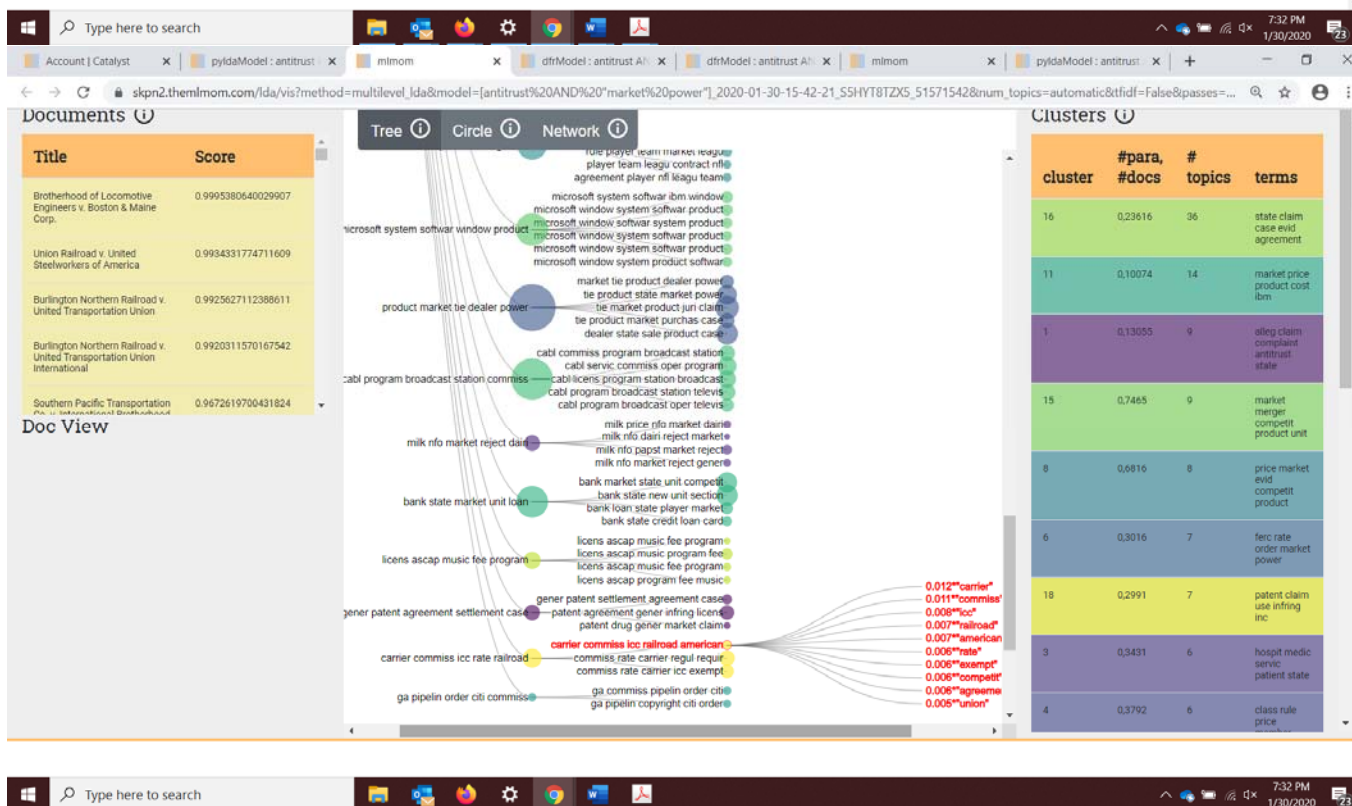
Type here to search

7:32 PM
1/30/2020

23

Account | Catalyst ×
pyldaModel : antitrust ×
mlmom ×
dfrModel : antitrust AN ×
dfrModel : antitrust AN ×
mlmom ×
pyldaModel : antitrust ×
+

skpn2.themlmom.com/lda/vis?method=multilevel_lda&model=[antitrust%20AND%20"market%20power"]_2020-01-30-15-42-21_S5HYT8TZX5_51571542&num_topics=automatic&tfidf=False&passes=...

Documents ⓘ

| Title | Score |
|---|---|
| Brotherhood of Locomotive Engineers v. Boston & Maine Corp. | 0.9995380640029907 |
| Union Railroad v. United Steelworkers of America | 0.9934331774711609 |
| Burlington Northern Railroad v. United Transportation Union | 0.9925627112388611 |
| Burlington Northern Railroad v. United Transportation Union International | 0.9920311570167542 |
| Southern Pacific Transportation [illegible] | 0.9672619700431824 |

Doc View

Tree ⓘ Circle ⓘ Network ⓘ

role player team market leagu
player team leagu contract nfl
agreement player nfl leagu team
microsoft system softwar ibm window
microsoft window system softwar product
microsoft window softwar system product
microsoft window system softwar product
microsoft window system softwar product
microsoft window system product softwar
microsoft system softwar window product
market tie product dealer power
tie product state market power
tie market product juri claim
tie product market purchas case
dealer state sale product case
product market tie dealer power
cabl commiss program broadcast station
cabl servic commiss oper program
cabl licens program station broadcast
cabl program broadcast station televis
cabl program broadcast oper televis
cabl program broadcast station commiss
milk price nfo market dairi
milk nfo dairi reject market
milk nfo papst market reject
milk nfo market reject gener
milk nfo market reject dairi
bank market state unit competit
bank state new unit section
bank loan state player market
bank state credit loan card
bank state market unit loan
licens ascap music fee program
licens ascap music program fee
licens ascap music fee program
licens ascap program fee music
licens ascap music fee program
gener patent settlement agreement case
patent agreement gener infring licens
patent drug gener market claim
gener patent agreement settlement case
carrier commiss icc railroad american
commiss rate carrier regul requir
commiss rate carrier icc exempt
carrier commiss icc rate railroad
ga commiss pipelin order citi
ga pipelin copyright citi order
ga pipelin order citi commiss
0.012*"carrier"
0.011*"commiss"
0.008*"icc"
0.007*"railroad"
0.007*"american
0.006*"rate"
0.006*"exempt"
0.006*"competit"
0.006*"agreeme
0.005*"union"

Clusters ⓘ

| cluster | #para, #docs | # topics | terms |
|---|---|---|---|
| 16 | 0,23616 | 36 | state claim case evid agreement |
| 11 | 0,10074 | 14 | market price product cost ibm |
| 1 | 0,13055 | 9 | alleg claim complaint antitrust state |
| 15 | 0,7465 | 9 | market merger competit product unit |
| 8 | 0,6816 | 8 | price market evid competit product |
| 6 | 0,3016 | 7 | ferc rate order market power |
| 18 | 0,2991 | 7 | patent claim use infring inc |
| 3 | 0,3431 | 6 | hospit medic servic patient state |
| 4 | 0,3792 | 6 | class rule price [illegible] |

Type here to search

7:32 PM
1/30/2020

23